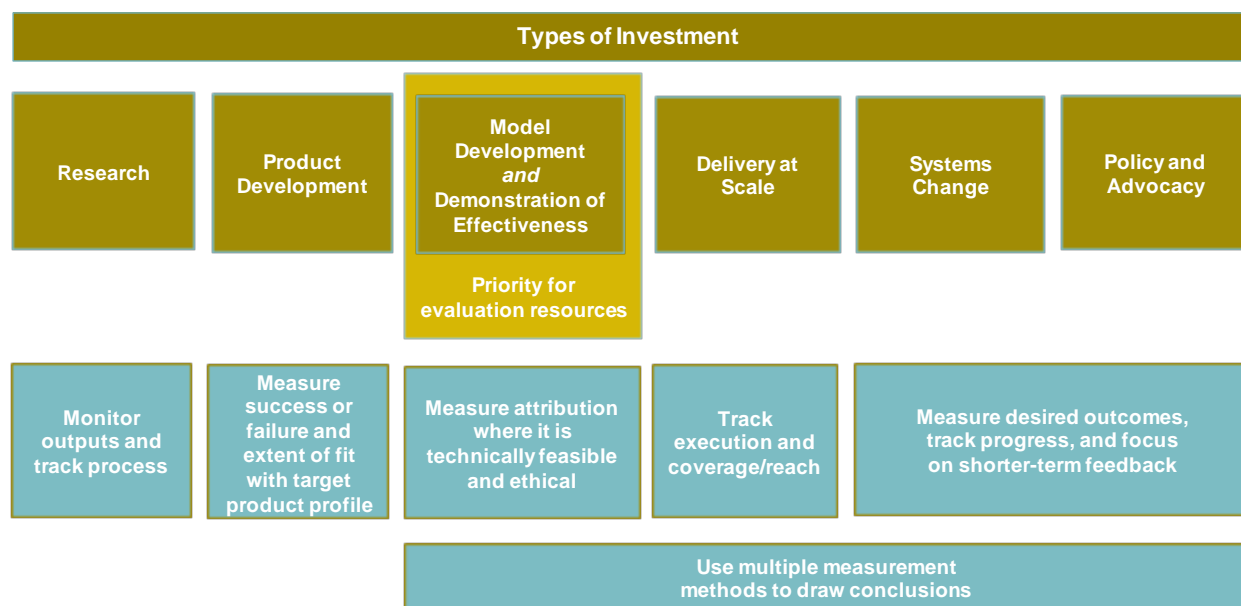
Types of Investment

Research

Product Development

Model Development *and* Demonstration of Effectiveness

Priority for evaluation resources

Delivery at Scale

Systems Change

Policy and Advocacy

Monitor outputs and track process

Measure success or failure and extent of fit with target product profile

Measure attribution where it is technically feasible and ethical

Track execution and coverage/reach

Measure desired outcomes, track progress, and focus on shorter-term feedback

Use multiple measurement methods to draw conclusions